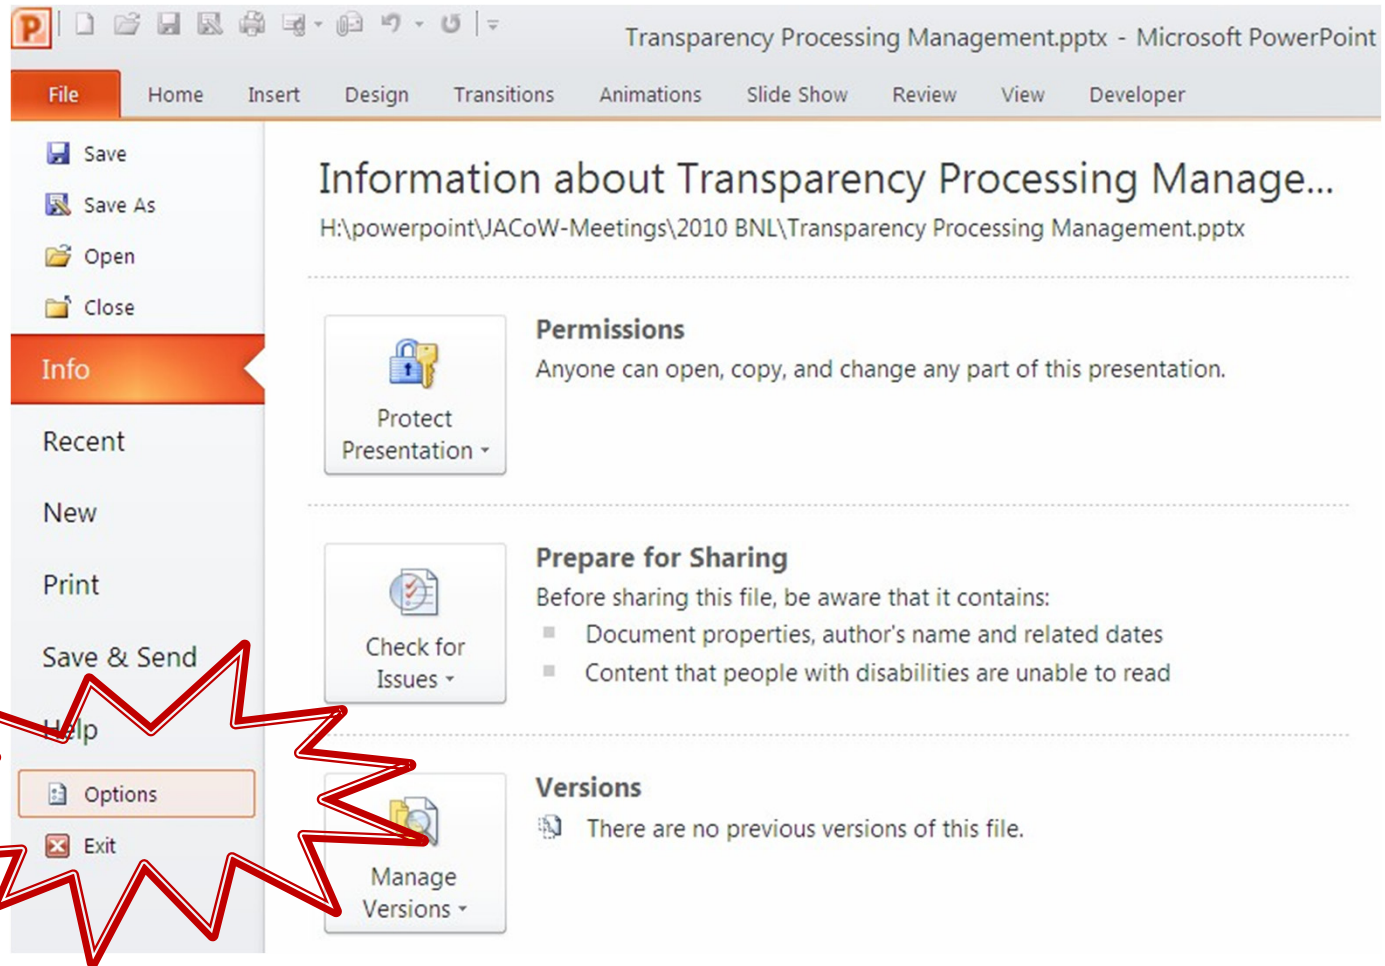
Transparency Processing Management.pptx - Microsoft PowerPoint

File Home Insert Design Transitions Animations Slide Show Review View Developer

Save
Save As
Open
Close
Info
Recent
New
Print
Save & Send
Help
Options
Exit

Information about Transparency Processing Manage...
H:\powerpoint\JACoW-Meetings\2010 BNL\Transparency Processing Management.pptx

Protect Presentation
Permissions
Anyone can open, copy, and change any part of this presentation.

Check for Issues
Prepare for Sharing
Before sharing this file, be aware that it contains:
Document properties, author's name and related dates
Content that people with disabilities are unable to read

Manage Versions
Versions
There are no previous versions of this file.